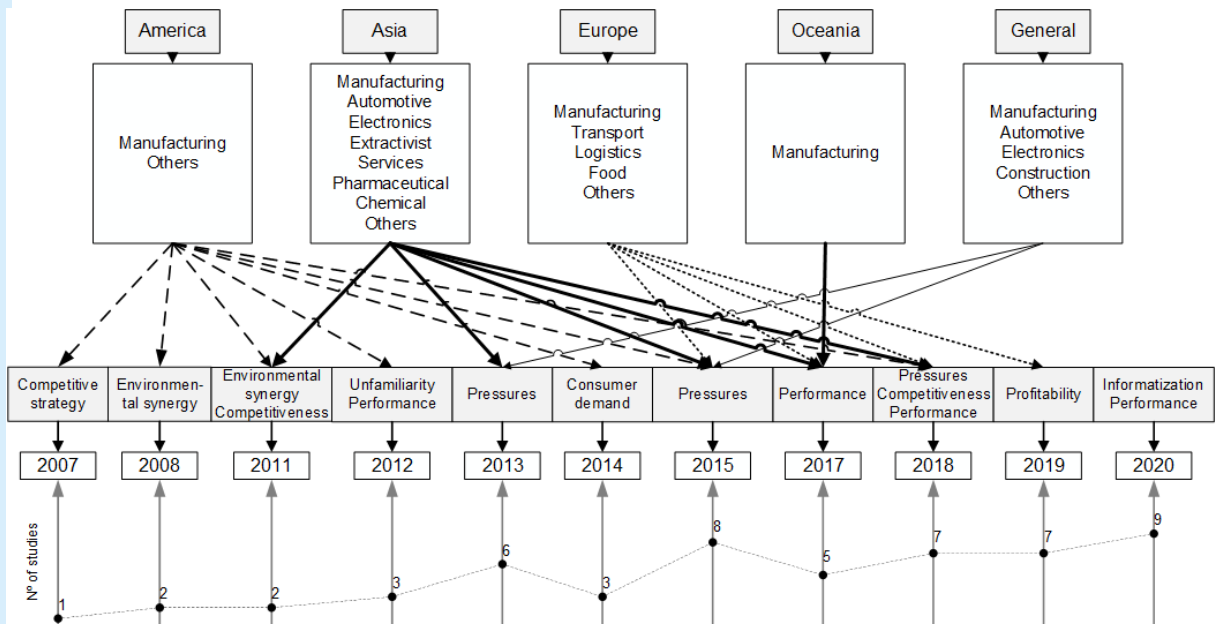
America

Manufacturing
Others

Asia

Manufacturing
Automotive
Electronics
Extractivist
Services
Pharmaceutical
Chemical
Others

Europe

Manufacturing
Transport
Logistics
Food
Others

Oceania

Manufacturing

General

Manufacturing
Automotive
Electronics
Construction
Others

| Competitive strategy | Environmental synergy | Environmental synergy Competitiveness | Unfamiliarity Performance | Pressures | Consumer demand | Pressures | Performance | Pressures Competitiveness Performance | Profitability | Informatization Performance |
|---|---|---|---|---|---|---|---|---|---|---|
| 2007 | 2008 | 2011 | 2012 | 2013 | 2014 | 2015 | 2017 | 2018 | 2019 | 2020 |

Nº of studies

1
2
2
3
6
3
8
5
7
7
9